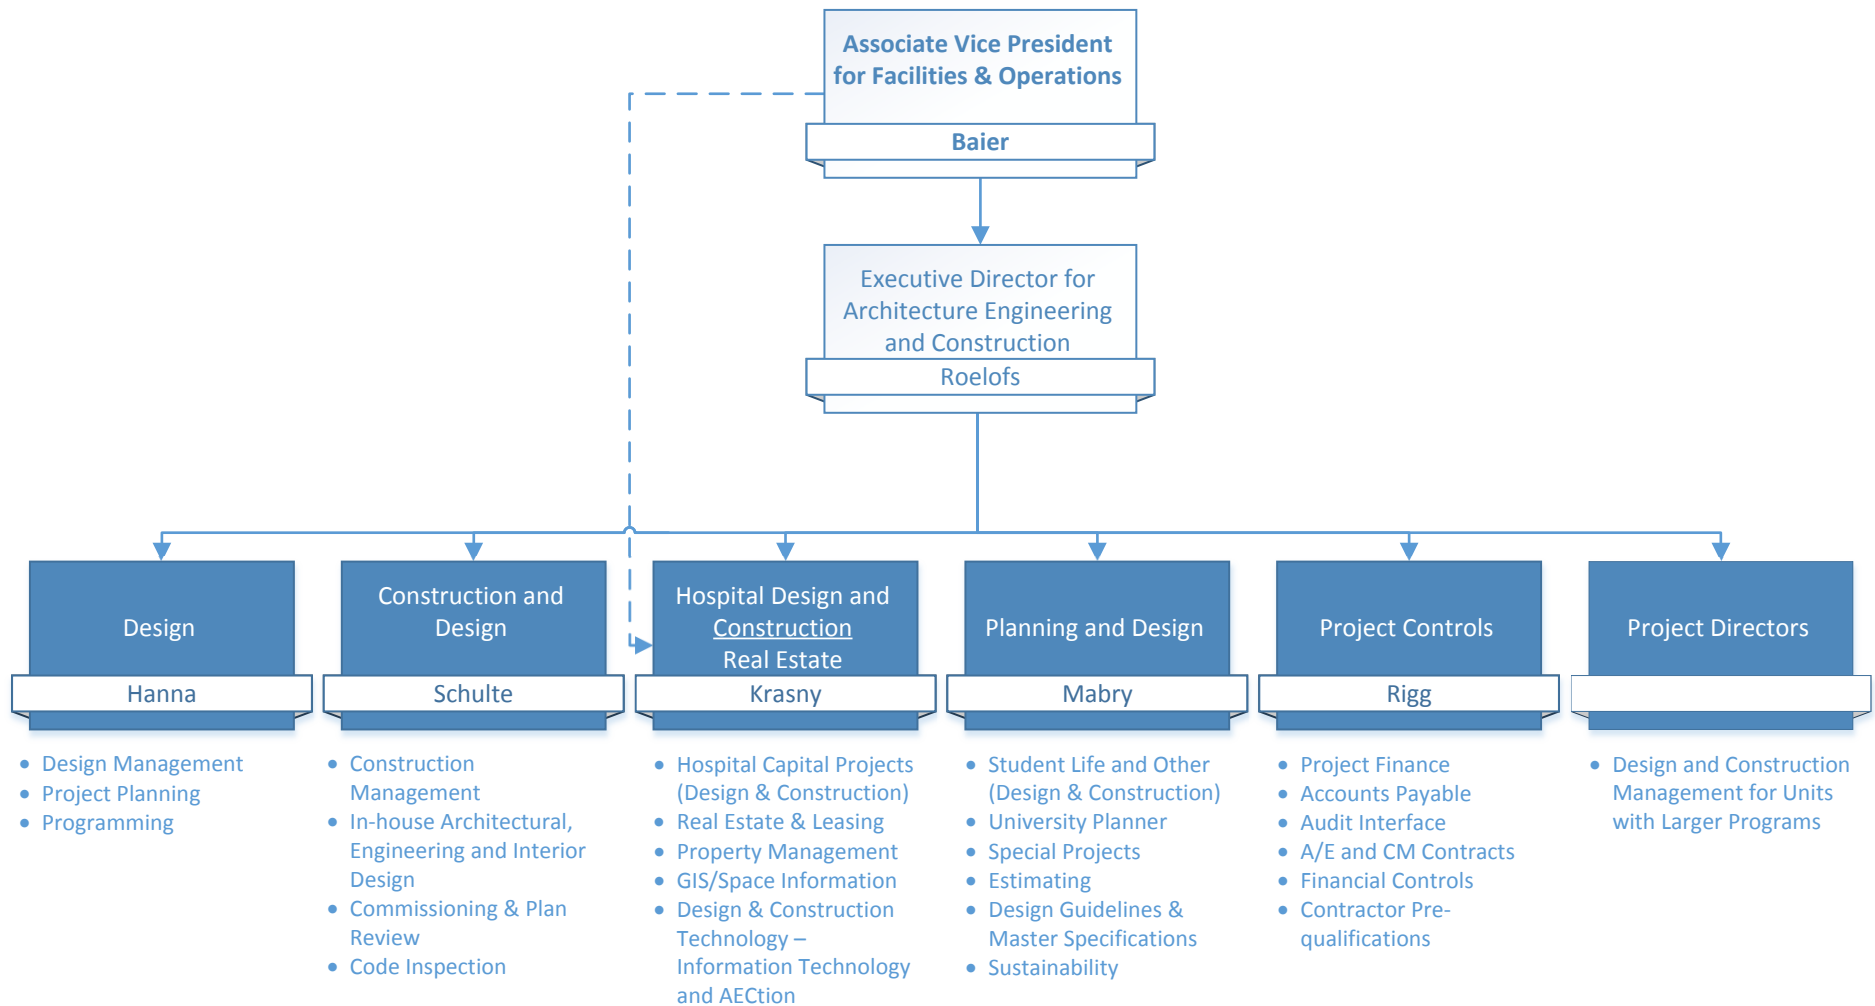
Associate Vice President for Facilities & Operations

Baier

Executive Director for Architecture Engineering and Construction

Roelofs

Design

Hanna

- Design Management
- Project Planning
- Programming

Construction and Design

Schulte

- Construction Management
- In-house Architectural, Engineering and Interior Design
- Commissioning & Plan Review
- Code Inspection

Hospital Design and Construction Real Estate

Krasny

- Hospital Capital Projects (Design & Construction)
- Real Estate & Leasing
- Property Management
- GIS/Space Information
- Design & Construction Technology – Information Technology and AECtion

Planning and Design

Mabry

- Student Life and Other (Design & Construction)
- University Planner
- Special Projects
- Estimating
- Design Guidelines & Master Specifications
- Sustainability

Project Controls

Rigg

- Project Finance
- Accounts Payable
- Audit Interface
- A/E and CM Contracts
- Financial Controls
- Contractor Pre-qualifications

Project Directors

- Design and Construction Management for Units with Larger Programs